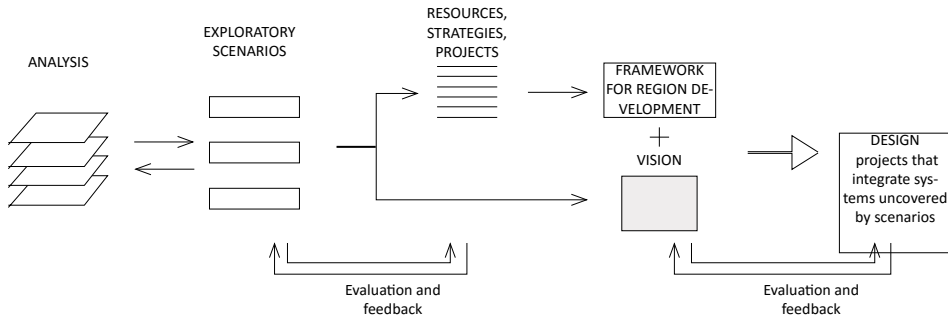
ANALYSIS

EXPLORATORY SCENARIOS

RESOURCES, STRATEGIES, PROJECTS

FRAMEWORK FOR REGION DEVELOPMENT

+

VISION

DESIGN projects that integrate systems uncovered by scenarios

Evaluation and feedback

Evaluation and feedback